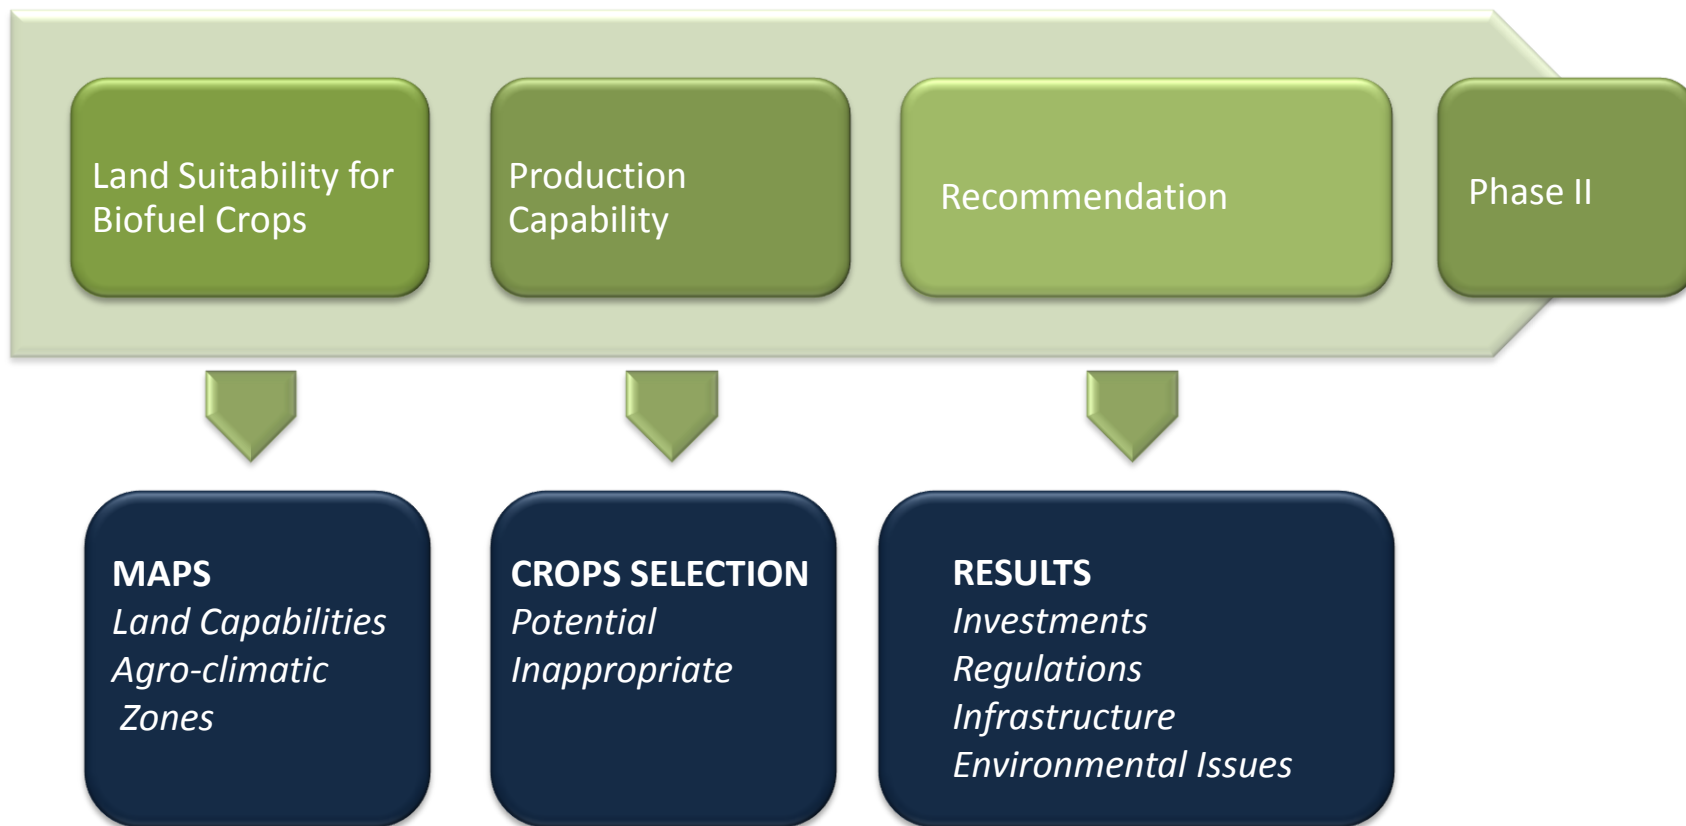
Land Suitability for Biofuel Crops

Production Capability

Recommendation

Phase II

MAPS
*Land Capabilities*
*Agro-climatic Zones*

CROPS SELECTION
*Potential*
*Inappropriate*

RESULTS
*Investments*
*Regulations*
*Infrastructure*
*Environmental Issues*